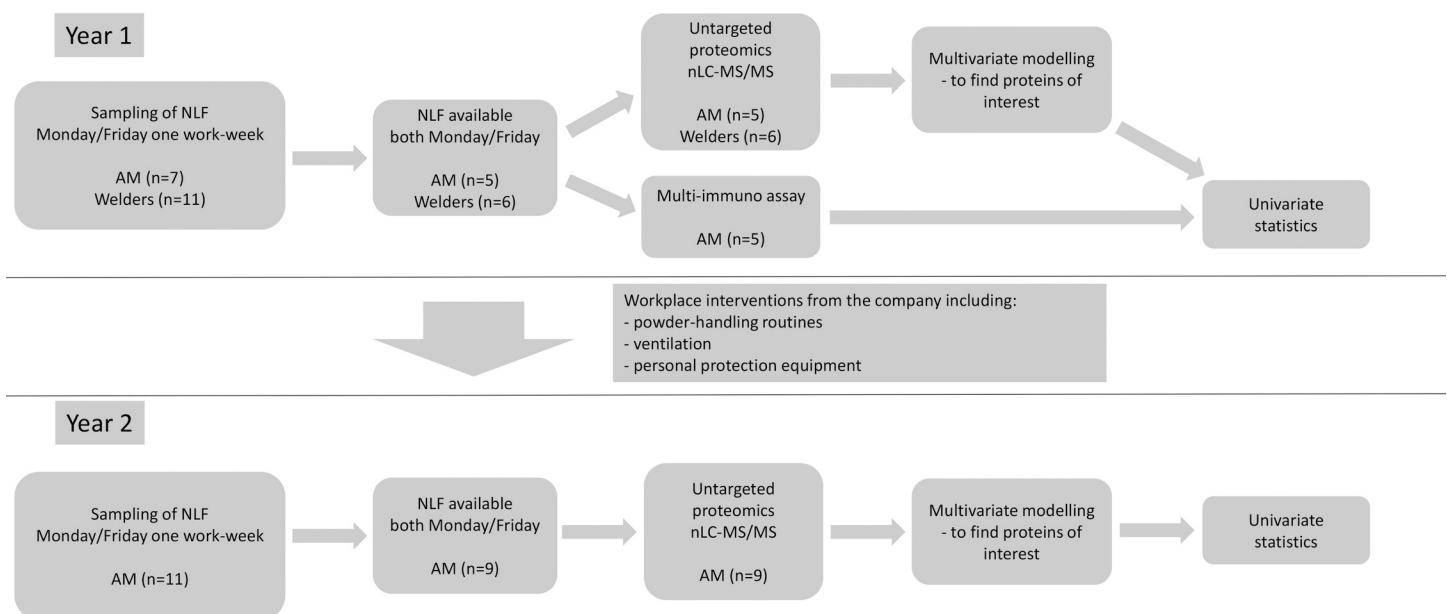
Year 1

Sampling of NLF
Monday/Friday one work-week

AM (n=7)
Welders (n=11)

NLF available
both Monday/Friday

AM (n=5)
Welders (n=6)

Untargeted
proteomics
nLC-MS/MS

AM (n=5)
Welders (n=6)

Multivariate modelling
- to find proteins of
interest

Multi-immuno assay

AM (n=5)

Univariate
statistics

Workplace interventions from the company including:
- powder-handling routines
- ventilation
- personal protection equipment

Year 2

Sampling of NLF
Monday/Friday one work-week

AM (n=11)

NLF available
both Monday/Friday

AM (n=9)

Untargeted
proteomics
nLC-MS/MS

AM (n=9)

Multivariate modelling
- to find proteins of
interest

Univariate
statistics